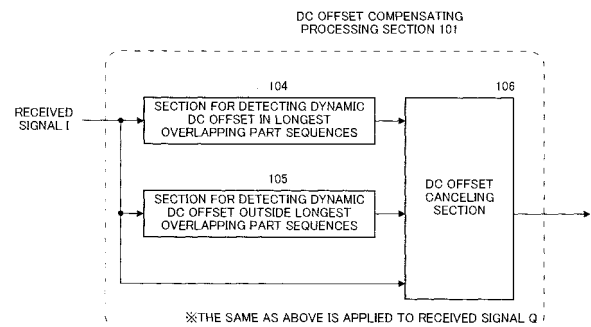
DC OFFSET COMPENSATING PROCESSING SECTION 101

104

106

RECEIVED SIGNAL I

SECTION FOR DETECTING DYNAMIC DC OFFSET IN LONGEST OVERLAPPING PART SEQUENCES

105

SECTION FOR DETECTING DYNAMIC DC OFFSET OUTSIDE LONGEST OVERLAPPING PART SEQUENCES

DC OFFSET CANCELING SECTION

※THE SAME AS ABOVE IS APPLIED TO RECEIVED SIGNAL Q